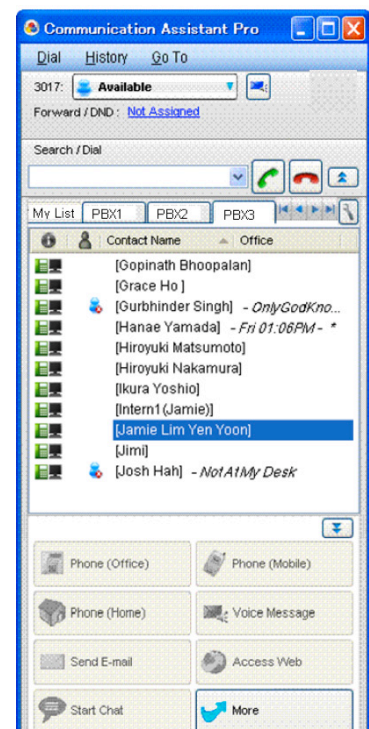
Communication Assistant Pro

Dial History Go To

3017: Available

Forward / DND : Not Assigned

Search / Dial

My List PBX1 PBX2 PBX3

Contact Name Office

[Gopinath Bhoopalan]
[Grace Ho]
[Gurbhinder Singh] - OnlyGodKno...
[Hanae Yamada] - Fri 01:06PM - *
[Hiroyuki Matsumoto]
[Hiroyuki Nakamura]
[Ikura Yoshio]
[Intern1 (Jamie)]
[Jamie Lim Yen Yoon]
[Jimi]
[Josh Hah] - NotAtMy Desk

Phone (Office)
Phone (Mobile)
Phone (Home)
Voice Message
Send E-mail
Access Web
Start Chat
More